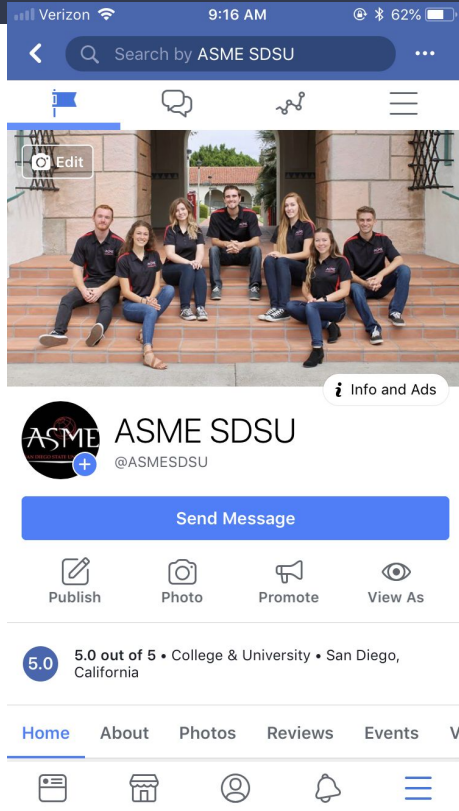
Verizon 9:16 AM 62%

Search by ASME SDSU

Edit

Info and Ads

ASME
SAN DIEGO STATE U

ASME SDSU
@ASMESDSU

Send Message

Publish Photo Promote View As

5.0 5.0 out of 5 • College & University • San Diego, California

Home About Photos Reviews Events V